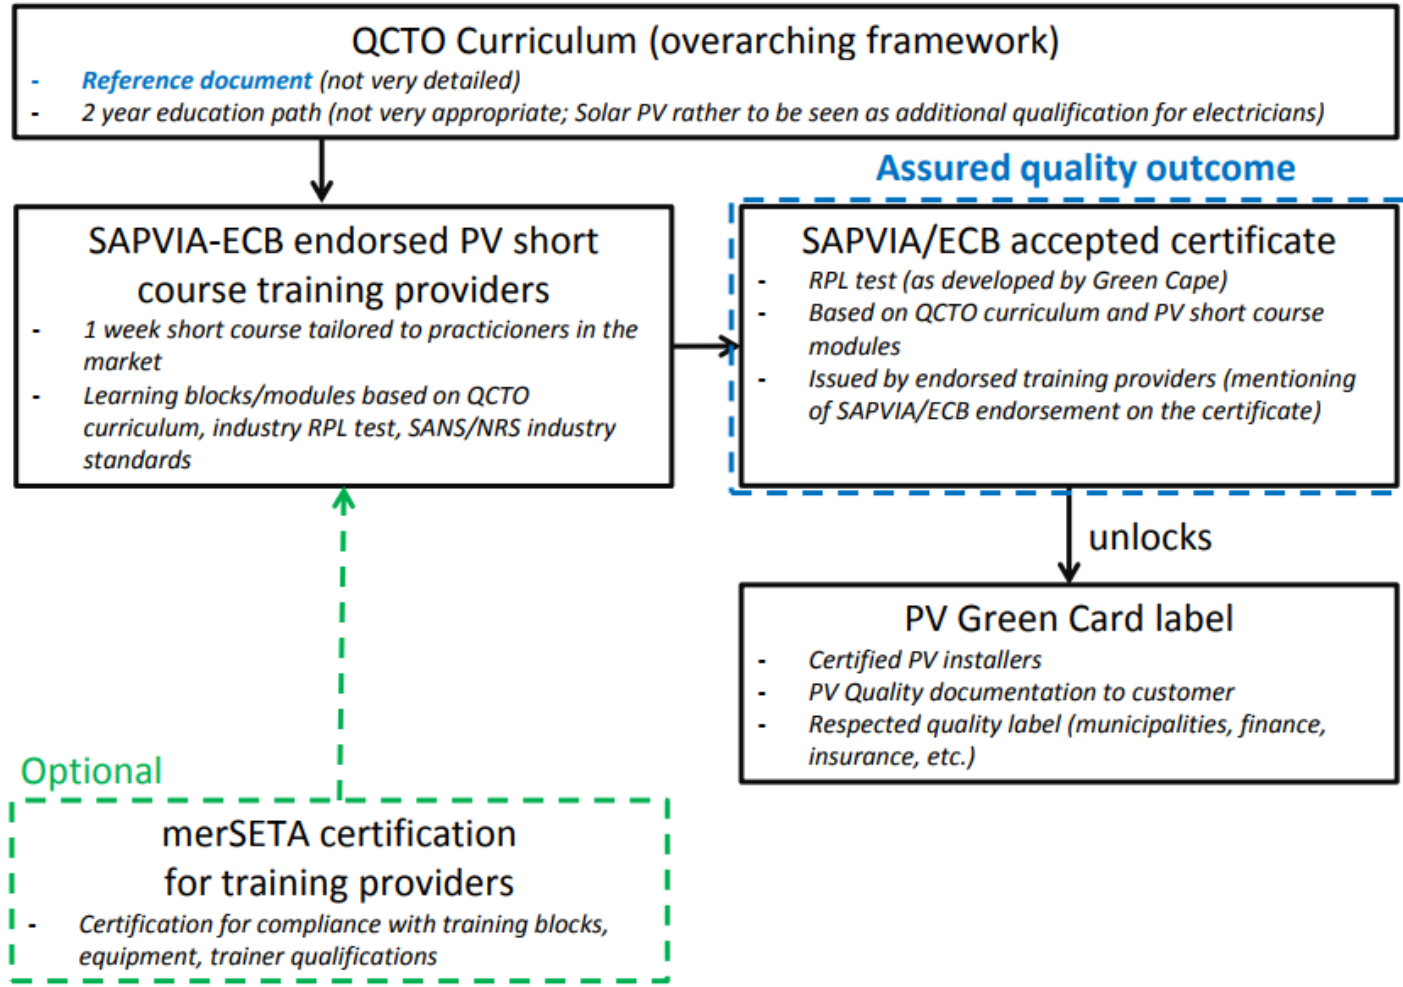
QCTO Curriculum (overarching framework)
- Reference document (not very detailed)
- 2 year education path (not very appropriate; Solar PV rather to be seen as additional qualification for electricians)

Assured quality outcome

SAPVIA-ECB endorsed PV short course training providers
- 1 week short course tailored to practicioners in the market
- Learning blocks/modules based on QCTO curriculum, industry RPL test, SANS/NRS industry standards

SAPVIA/ECB accepted certificate
- RPL test (as developed by Green Cape)
- Based on QCTO curriculum and PV short course modules
- Issued by endorsed training providers (mentioning of SAPVIA/ECB endorsement on the certificate)

unlocks

PV Green Card label
- Certified PV installers
- PV Quality documentation to customer
- Respected quality label (municipalities, finance, insurance, etc.)

Optional

merSETA certification for training providers
- Certification for compliance with training blocks, equipment, trainer qualifications